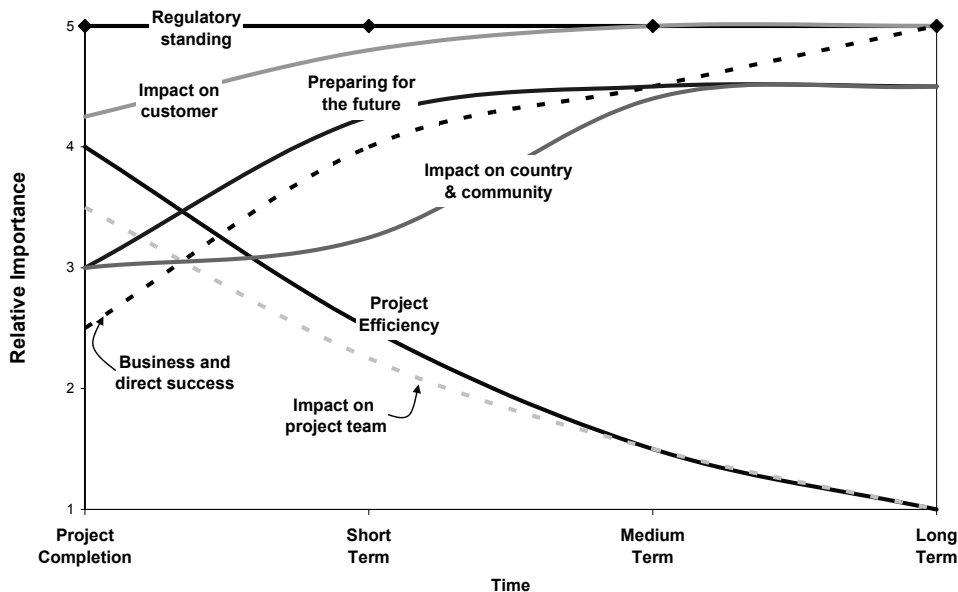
Relative Importance

5
4
3
2
1

Regulatory standing

Impact on customer

Preparing for the future

Impact on country & community

Project Efficiency

Business and direct success

Impact on project team

Project Completion
Short Term
Medium Term
Long Term

Time